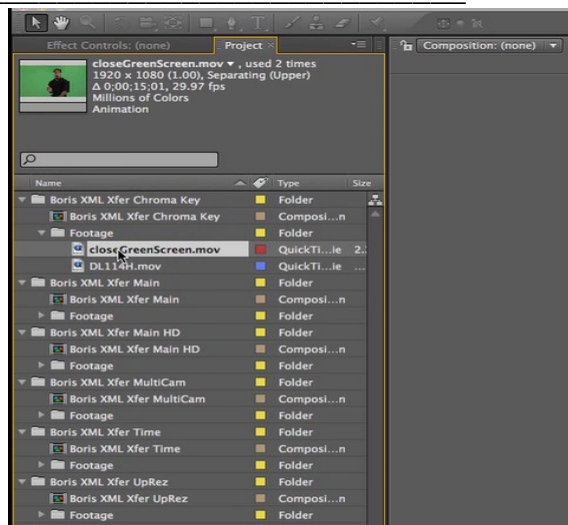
Effect Controls: (none)

Project ×

Composition: (none)

closeGreenScreen.mov ▾ , used 2 times
1920 x 1080 (1.00), Separating (Upper)
Δ 0;00;15;01, 29.97 fps
Millions of Colors
Animation

| Name | Type | Size |
|---|---|---|
| Boris XML Xfer Chroma Key | Folder | |
| Boris XML Xfer Chroma Key | Composi...n | |
| Footage | Folder | |
| closeGreenScreen.mov | QuickTi...ie | 2.2 |
| DL114H.mov | QuickTi...ie | ... |
| Boris XML Xfer Main | Folder | |
| Boris XML Xfer Main | Composi...n | |
| Footage | Folder | |
| Boris XML Xfer Main HD | Folder | |
| Boris XML Xfer Main HD | Composi...n | |
| Footage | Folder | |
| Boris XML Xfer MultiCam | Folder | |
| Boris XML Xfer MultiCam | Composi...n | |
| Footage | Folder | |
| Boris XML Xfer Time | Folder | |
| Boris XML Xfer Time | Composi...n | |
| Footage | Folder | |
| Boris XML Xfer UpRez | Folder | |
| Boris XML Xfer UpRez | Composi...n | |
| Footage | Folder | |